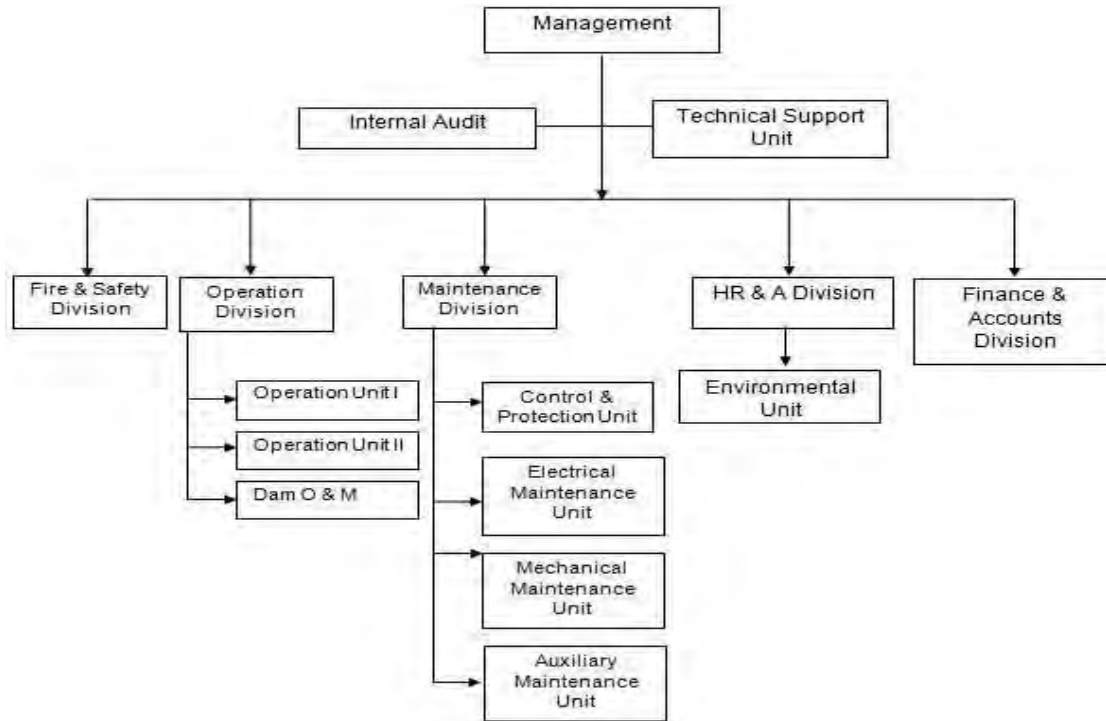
Management

Internal Audit

Technical Support Unit

Fire & Safety Division

Operation Division

Maintenance Division

HR & A Division

Finance & Accounts Division

Operation Unit I

Operation Unit II

Dam O & M

Control & Protection Unit

Electrical Maintenance Unit

Mechanical Maintenance Unit

Auxiliary Maintenance Unit

Environmental Unit